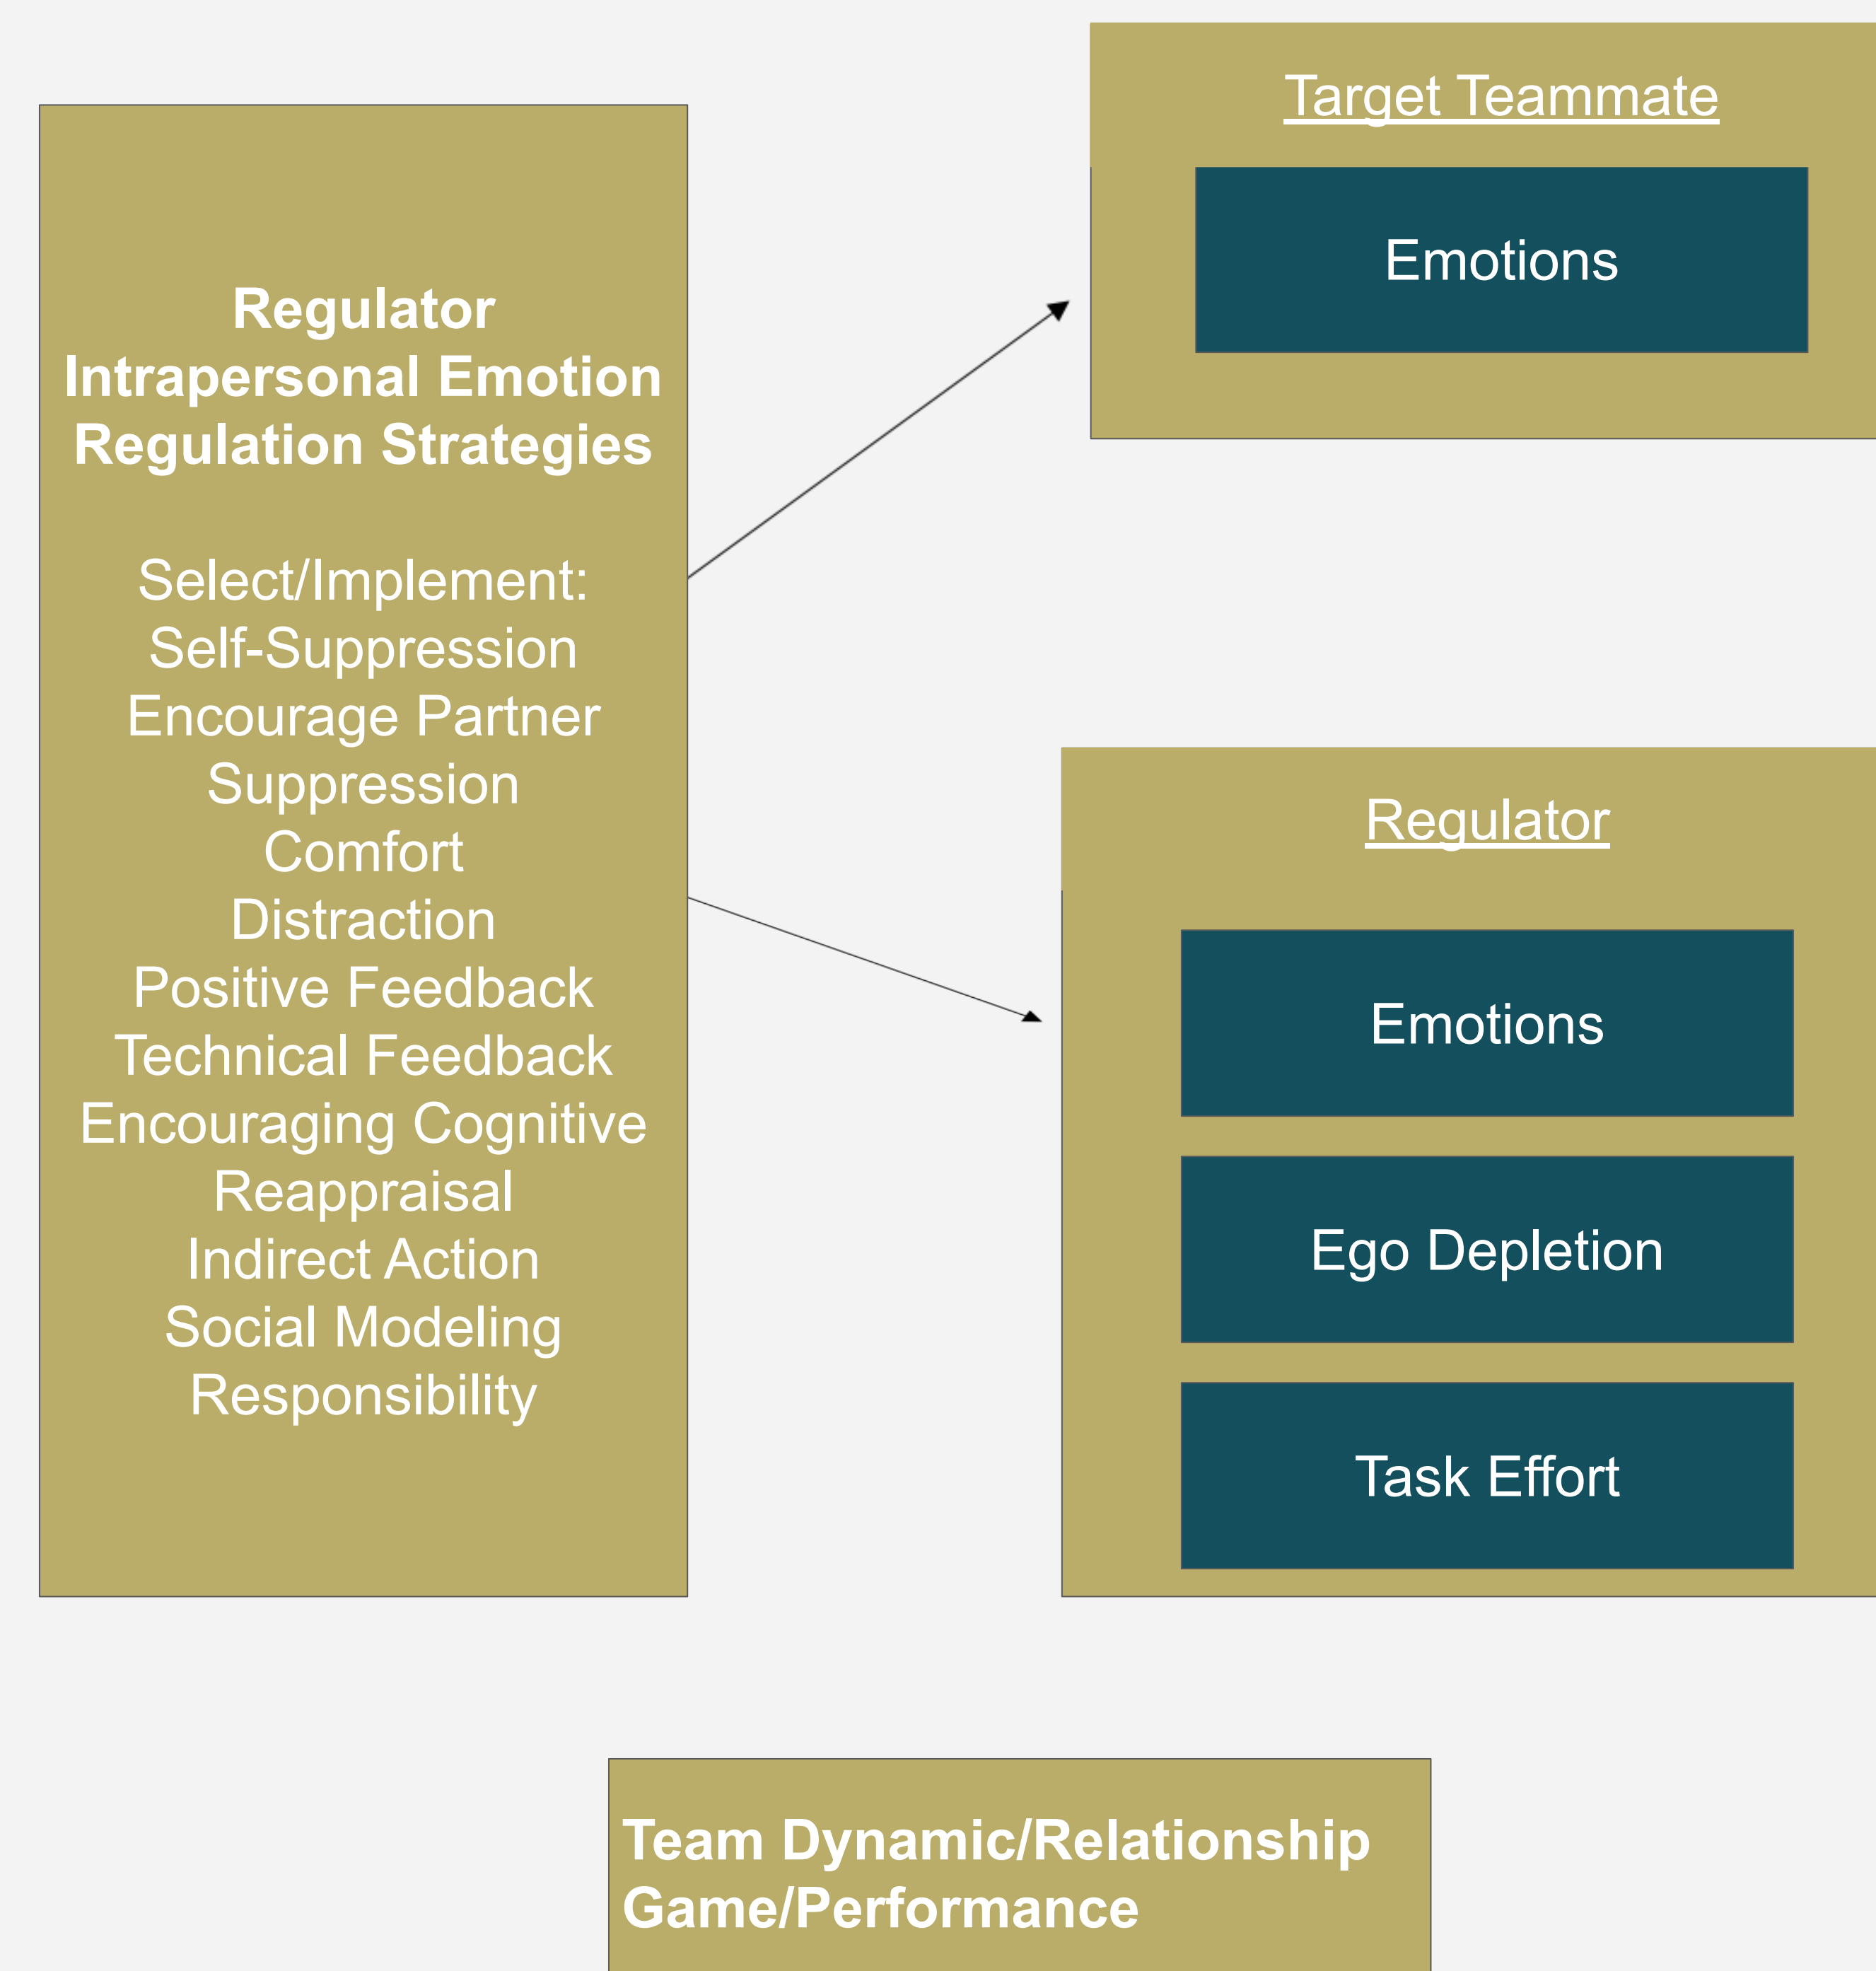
Regulator
Intrapersonal Emotion Regulation Strategies

Select/Implement:
Self-Suppression
Encourage Partner Suppression
Comfort
Distraction
Positive Feedback
Technical Feedback
Encouraging Cognitive Reappraisal
Indirect Action
Social Modeling
Responsibility

Target Teammate

Emotions

Regulator

Emotions

Ego Depletion

Task Effort

Team Dynamic/Relationship
Game/Performance